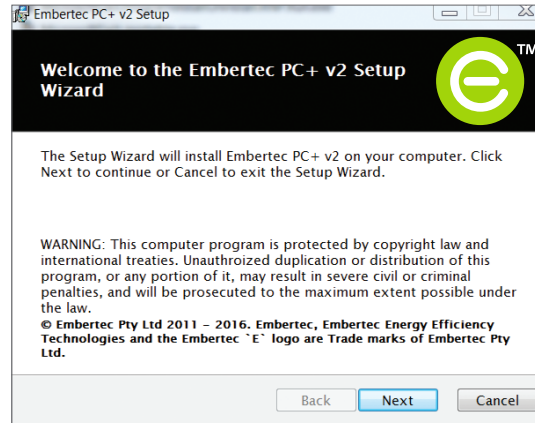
Embertec PC+ v2 Setup

Welcome to the Embertec PC+ v2 Setup Wizard

TM

The Setup Wizard will install Embertec PC+ v2 on your computer. Click Next to continue or Cancel to exit the Setup Wizard.

WARNING: This computer program is protected by copyright law and international treaties. Unauthroized duplication or distribution of this program, or any portion of it, may result in severe civil or criminal penalties, and will be prosecuted to the maximum extent possible under the law.
© Embertec Pty Ltd 2011 - 2016. Embertec, Embertec Energy Efficiency Technologies and the Embertec `E` logo are Trade marks of Embertec Pty Ltd.

Back
Next
Cancel